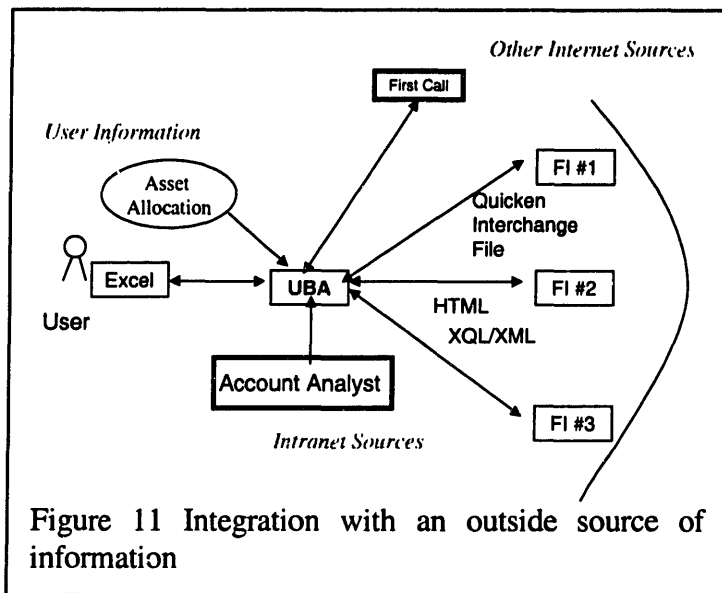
Other Internet Sources

First Call

User Information

Asset Allocation

FI #1

Quicken Interchange File

Excel

UBA

FI #2

User

HTML

XQL/XML

Account Analyst

FI #3

Intranet Sources

Figure 11 Integration with an outside source of information